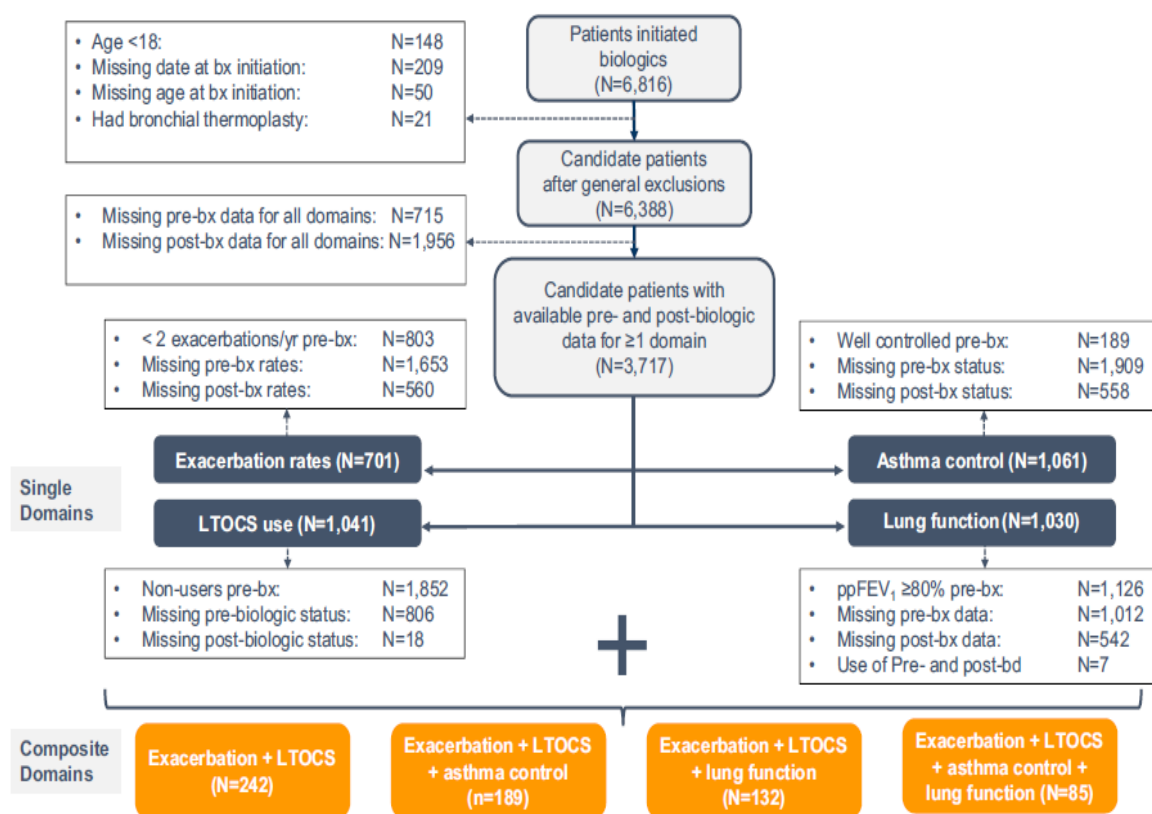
Patients initiated biologics (N=6,816)

• Age <18: N=148
• Missing date at bx initiation: N=209
• Missing age at bx initiation: N=50
• Had bronchial thermoplasty: N=21

Candidate patients after general exclusions (N=6,388)

• Missing pre-bx data for all domains: N=715
• Missing post-bx data for all domains: N=1,956

Candidate patients with available pre- and post-biologic data for ≥1 domain (N=3,717)

• < 2 exacerbations/yr pre-bx: N=803
• Missing pre-bx rates: N=1,653
• Missing post-bx rates: N=560

• Well controlled pre-bx: N=189
• Missing pre-bx status: N=1,909
• Missing post-bx status: N=558

Single Domains

Exacerbation rates (N=701)

Asthma control (N=1,061)

LTOCS use (N=1,041)

Lung function (N=1,030)

• Non-users pre-bx: N=1,852
• Missing pre-biologic status: N=806
• Missing post-biologic status: N=18

• ppFEV$_1$ ≥80% pre-bx: N=1,126
• Missing pre-bx data: N=1,012
• Missing post-bx data: N=542
• Use of Pre- and post-bd N=7

+

Composite Domains

Exacerbation + LTOCS (N=242)

Exacerbation + LTOCS + asthma control (n=189)

Exacerbation + LTOCS + lung function (N=132)

Exacerbation + LTOCS + asthma control + lung function (N=85)